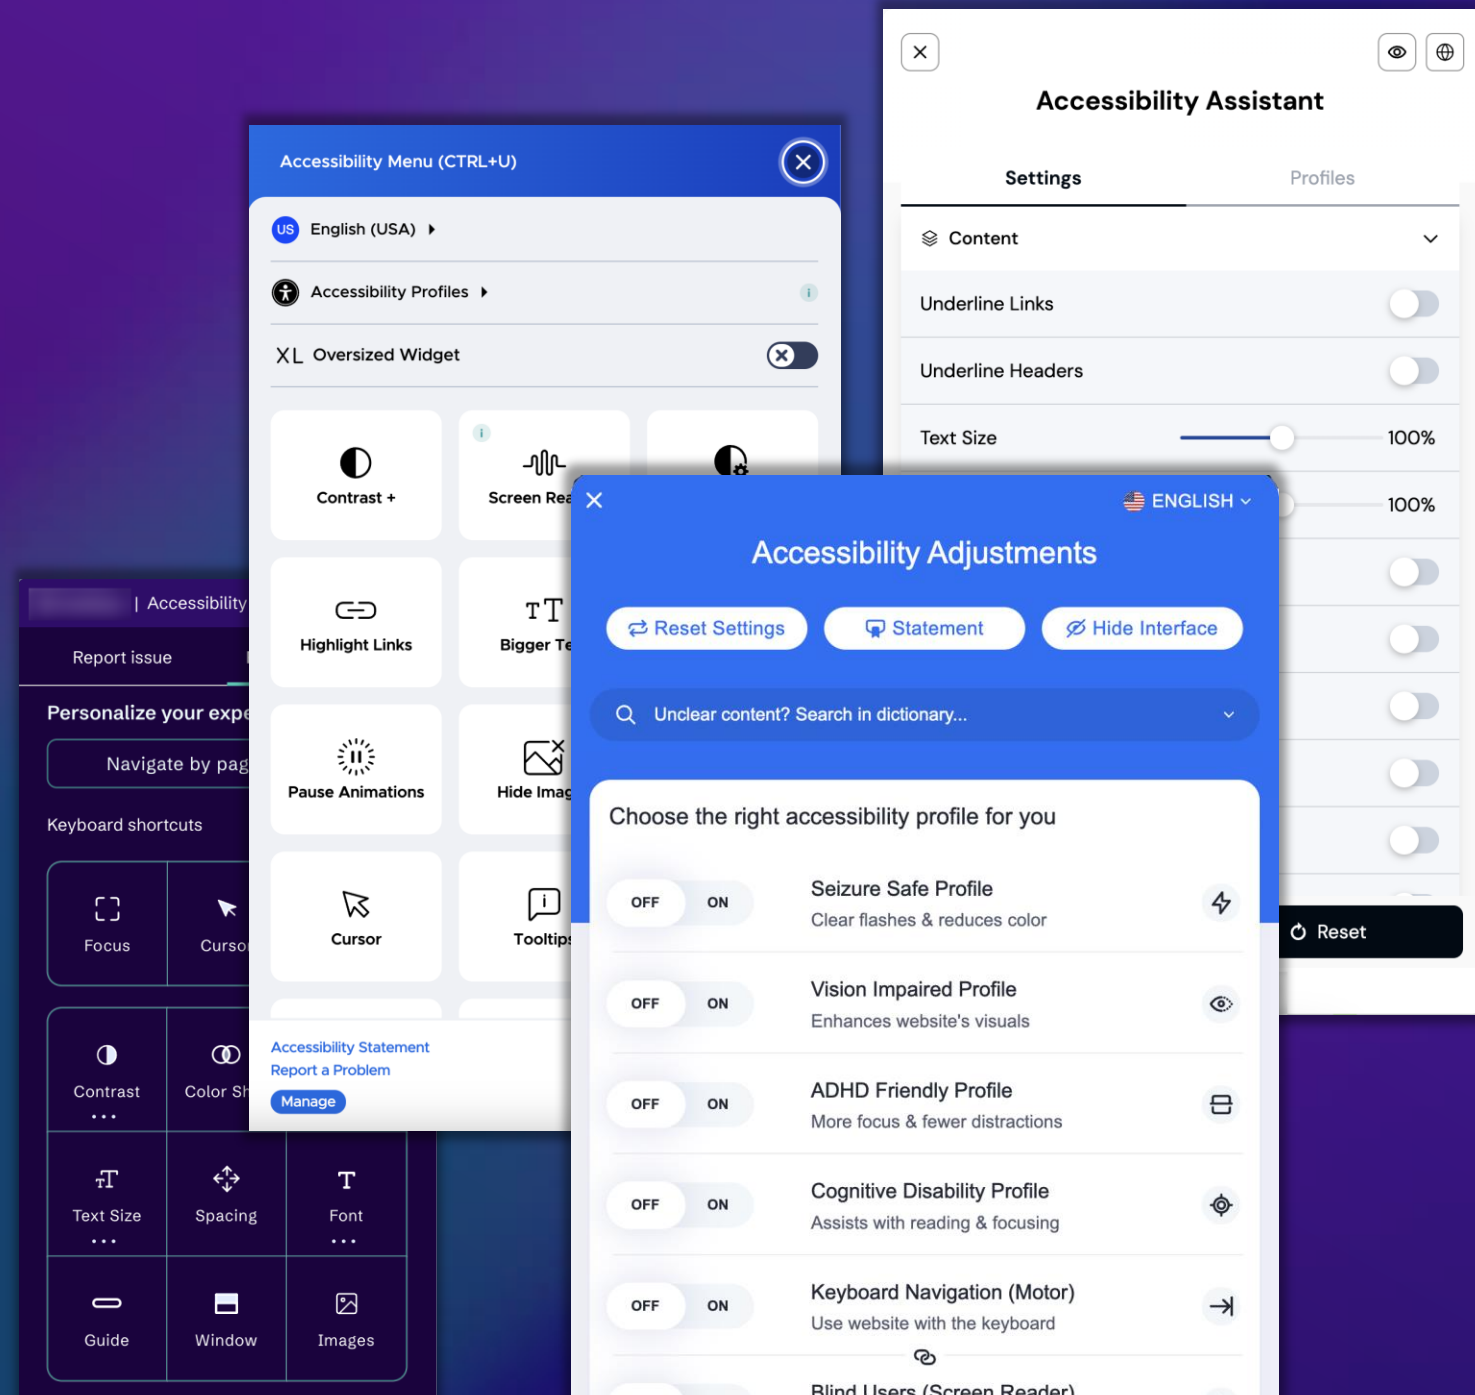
Accessibility Assistant

Settings
Profiles

Content

Underline Links

Underline Headers

Text Size
100%

100%

Reset

Accessibility Menu (CTRL+U)

US English (USA)

Accessibility Profiles

XL Oversized Widget

Contrast +

Screen Rea

Highlight Links

Bigger Te

Pause Animations

Hide Imag

Cursor

Tooltips

Accessibility Statement
Report a Problem
Manage

| Accessibility

Report issue

Personalize your expe

Navigate by pag

Keyboard shortcuts

Focus

Curso

Contrast

Color Sh

Text Size

Spacing

Font

Guide

Window

Images

ENGLISH

Accessibility Adjustments

Reset Settings
Statement
Hide Interface

Unclear content? Search in dictionary...

Choose the right accessibility profile for you

OFF ON
Seizure Safe Profile
Clear flashes & reduces color

OFF ON
Vision Impaired Profile
Enhances website's visuals

OFF ON
ADHD Friendly Profile
More focus & fewer distractions

OFF ON
Cognitive Disability Profile
Assists with reading & focusing

OFF ON
Keyboard Navigation (Motor)
Use website with the keyboard

Blind Users (Screen Reader)